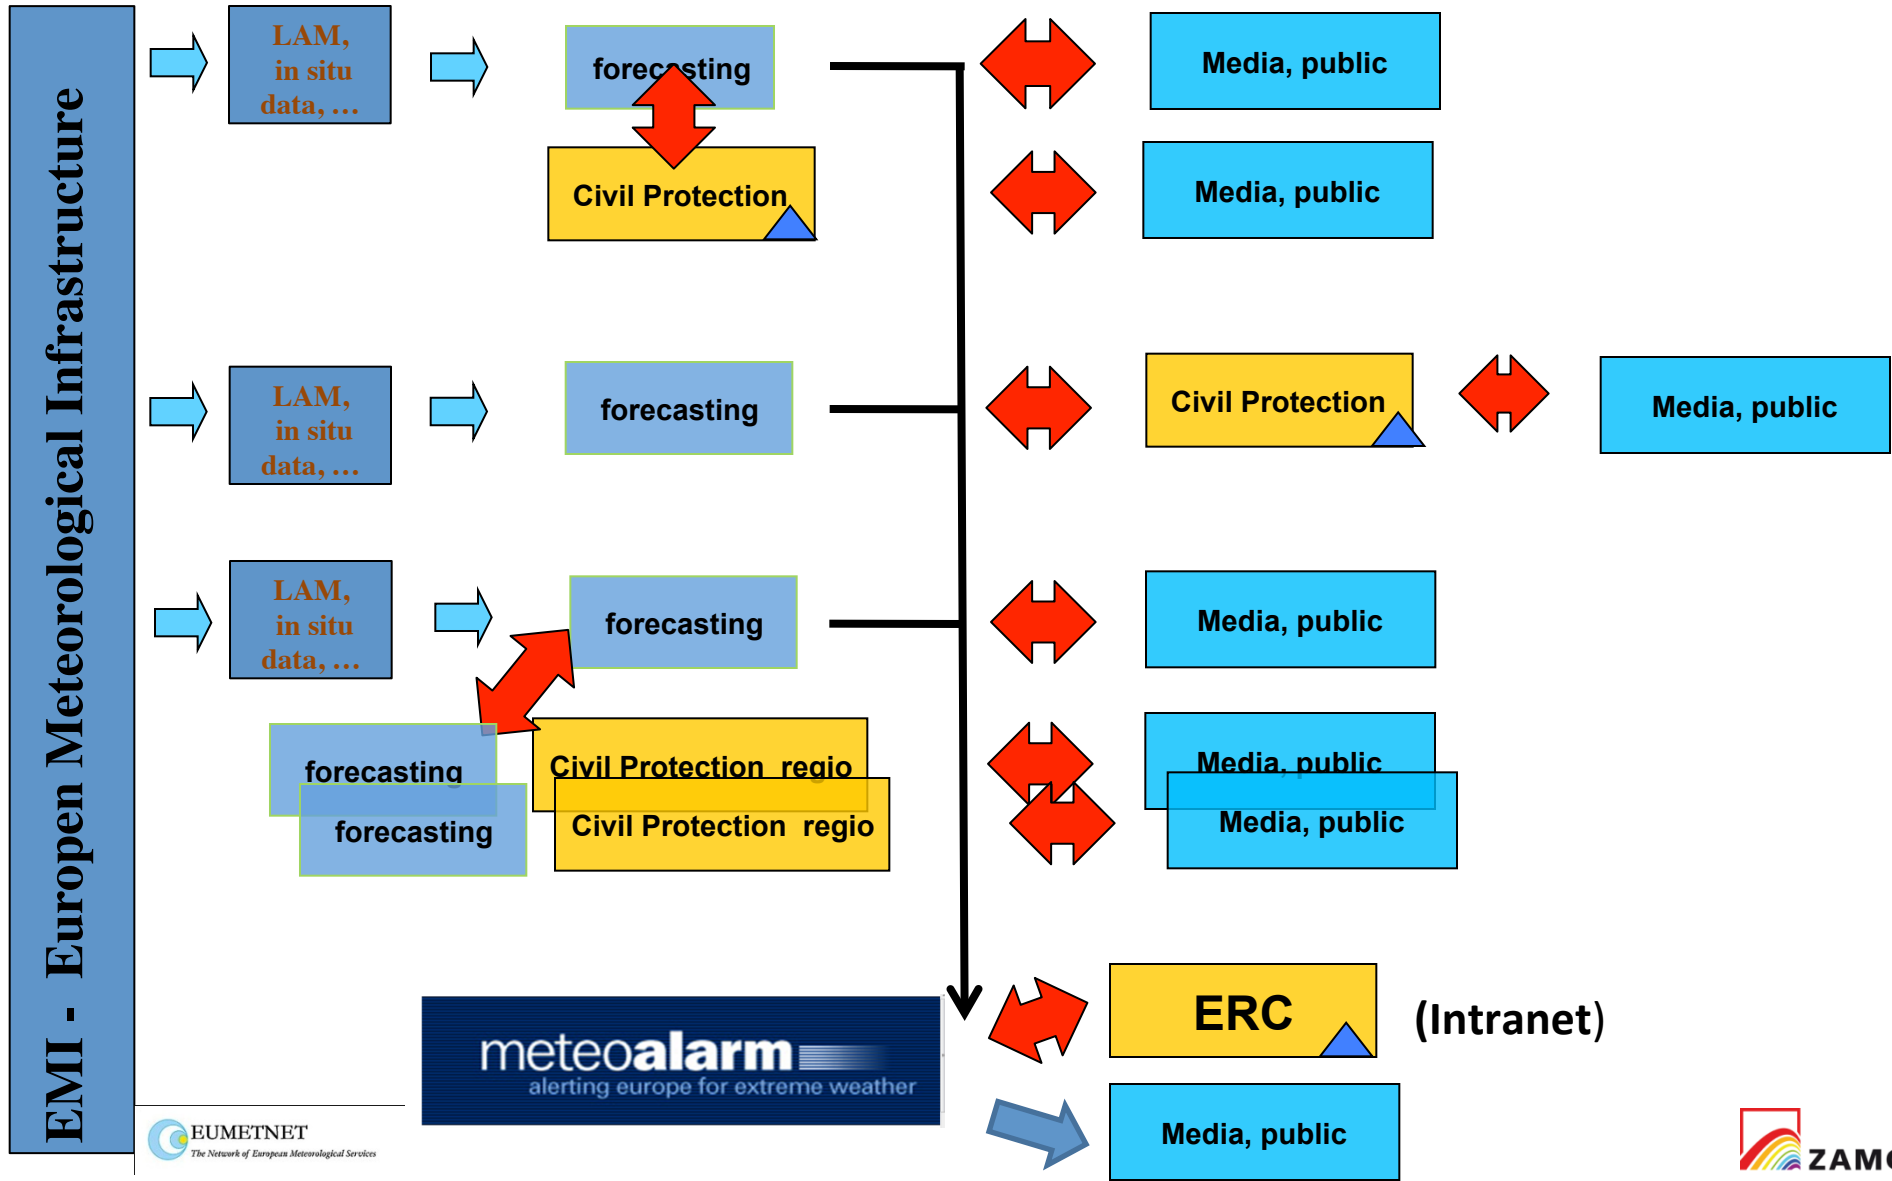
EMI - Europen Meteorological Infrastructure

LAM, in situ data, …

forecasting

Civil Protection

Media, public

Media, public

LAM, in situ data, …

forecasting

Civil Protection

Media, public

LAM, in situ data, …

forecasting

Media, public

forecasting

forecasting

Civil Protection regio

Civil Protection regio

Media, public

Media, public

ERC

(Intranet)

meteoalarm
alerting europe for extreme weather

Media, public

EUMETNET
The Network of European Meteorological Services

ZAM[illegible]